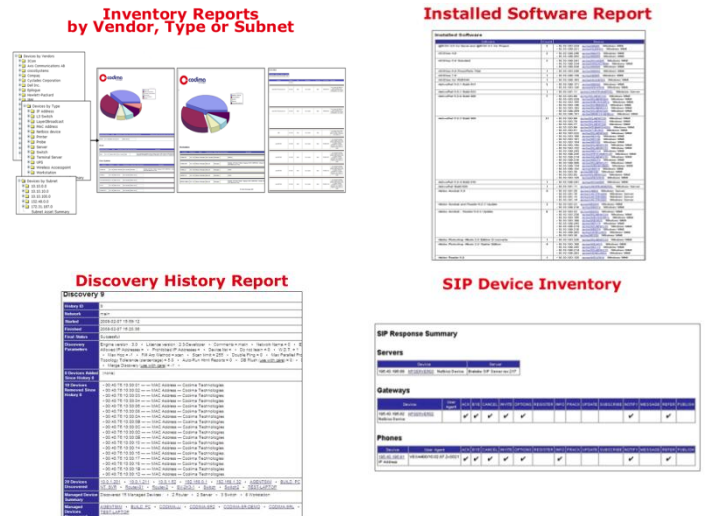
Inventory Reports
by Vendor, Type or Subnet

Installed Software Report

Installed Software

Discovery History Report

Discovery 9

SIP Device Inventory

SIP Response Summary

Servers

Gateways

Phones